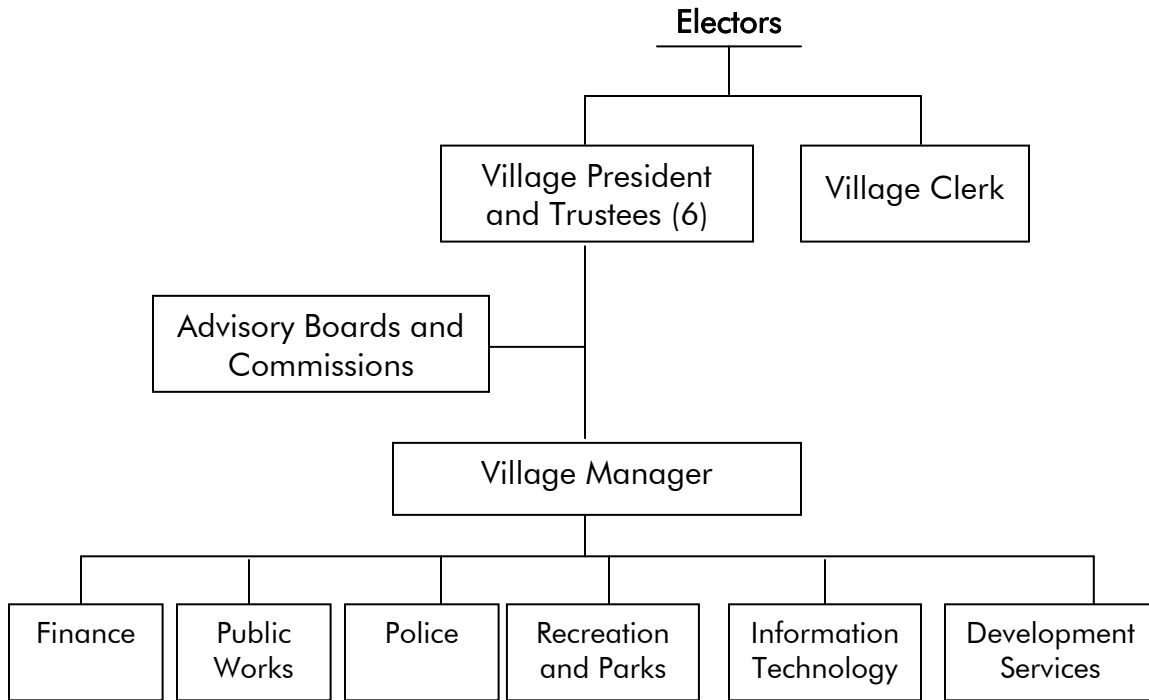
Electors

Village President and Trustees (6)

Village Clerk

Advisory Boards and Commissions

Village Manager

Finance

Public Works

Police

Recreation and Parks

Information Technology

Development Services